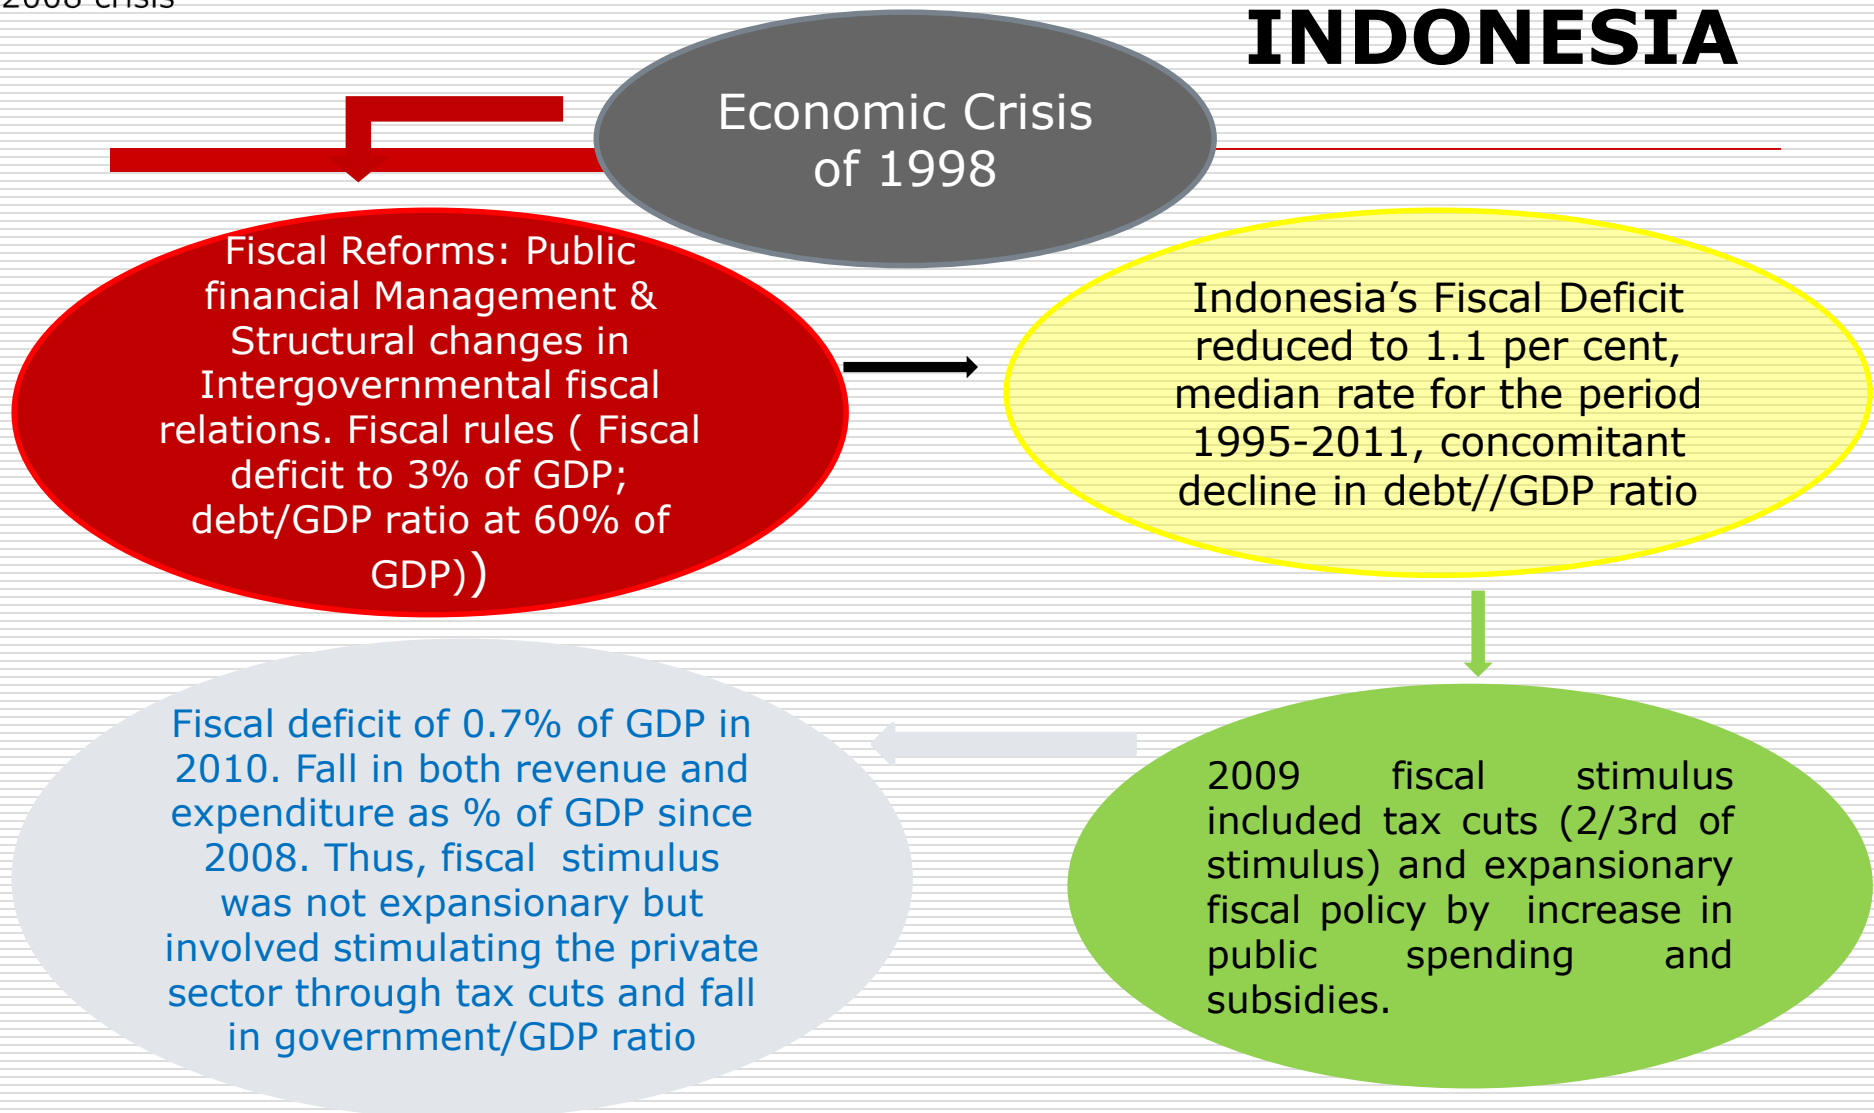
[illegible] crisis

INDONESIA

Economic Crisis of 1998

Fiscal Reforms: Public financial Management & Structural changes in Intergovernmental fiscal relations. Fiscal rules ( Fiscal deficit to 3% of GDP; debt/GDP ratio at 60% of GDP))

Indonesia's Fiscal Deficit reduced to 1.1 per cent, median rate for the period 1995-2011, concomitant decline in debt//GDP ratio

2009 fiscal stimulus included tax cuts (2/3rd of stimulus) and expansionary fiscal policy by increase in public spending and subsidies.

Fiscal deficit of 0.7% of GDP in 2010. Fall in both revenue and expenditure as % of GDP since 2008. Thus, fiscal stimulus was not expansionary but involved stimulating the private sector through tax cuts and fall in government/GDP ratio